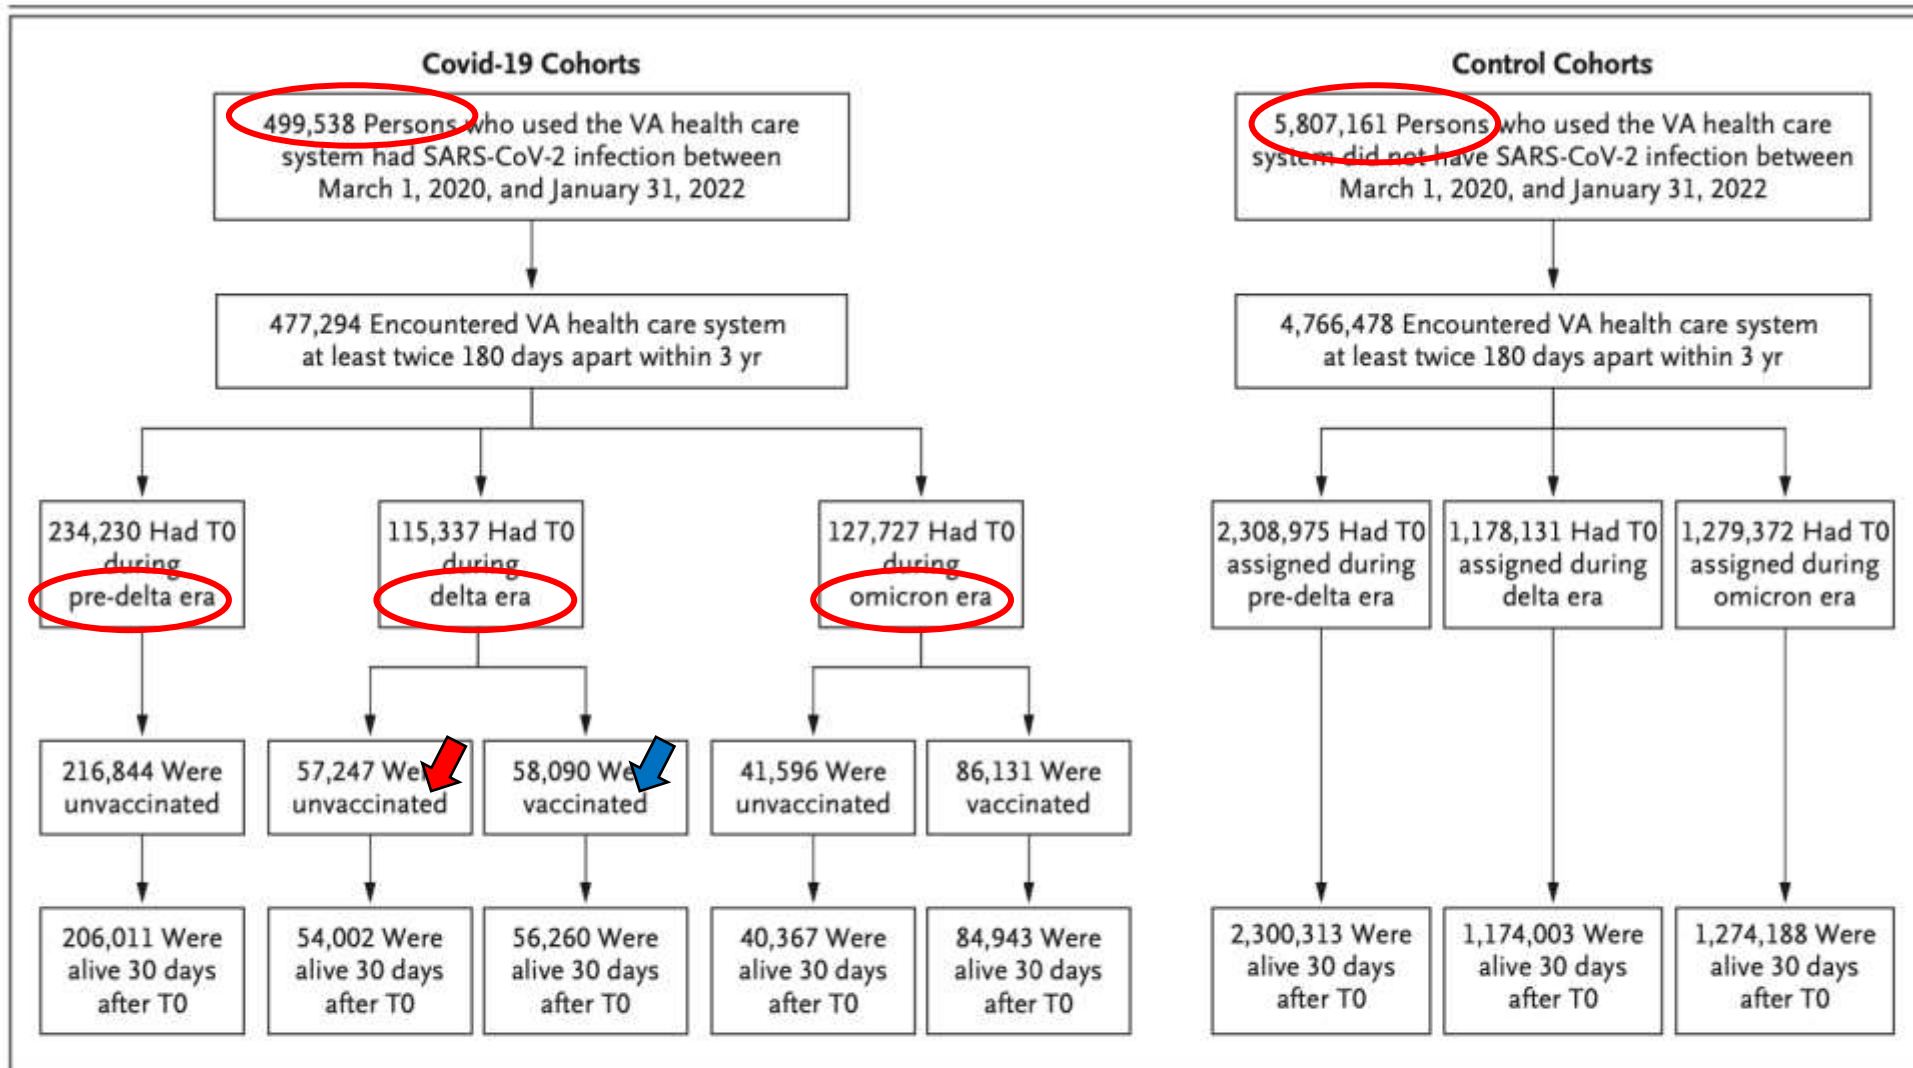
Covid-19 Cohorts

499,538 Persons who used the VA health care system had SARS-CoV-2 infection between March 1, 2020, and January 31, 2022

477,294 Encountered VA health care system at least twice 180 days apart within 3 yr

234,230 Had T0 during pre-delta era

115,337 Had T0 during delta era

127,727 Had T0 during omicron era

216,844 Were unvaccinated

57,247 Were unvaccinated

58,090 Were vaccinated

41,596 Were unvaccinated

86,131 Were vaccinated

206,011 Were alive 30 days after T0

54,002 Were alive 30 days after T0

56,260 Were alive 30 days after T0

40,367 Were alive 30 days after T0

84,943 Were alive 30 days after T0

Control Cohorts

5,807,161 Persons who used the VA health care system did not have SARS-CoV-2 infection between March 1, 2020, and January 31, 2022

4,766,478 Encountered VA health care system at least twice 180 days apart within 3 yr

2,308,975 Had T0 assigned during pre-delta era

1,178,131 Had T0 assigned during delta era

1,279,372 Had T0 assigned during omicron era

2,300,313 Were alive 30 days after T0

1,174,003 Were alive 30 days after T0

1,274,188 Were alive 30 days after T0